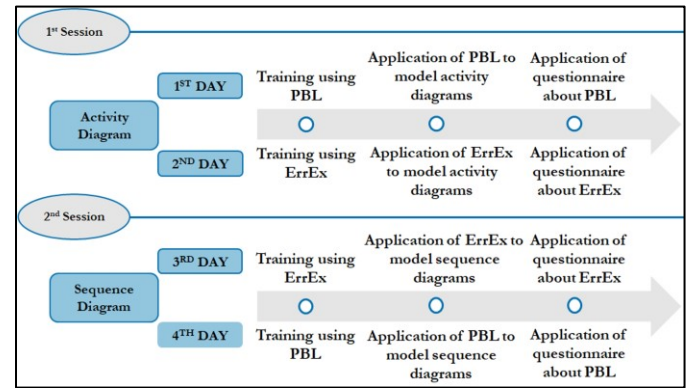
1st Session

Activity Diagram

1ST DAY

Training using PBL

Application of PBL to model activity diagrams

Application of questionnaire about PBL

2ND DAY

Training using ErrEx

Application of ErrEx to model activity diagrams

Application of questionnaire about ErrEx

2nd Session

Sequence Diagram

3RD DAY

Training using ErrEx

Application of ErrEx to model sequence diagrams

Application of questionnaire about ErrEx

4TH DAY

Training using PBL

Application of PBL to model sequence diagrams

Application of questionnaire about PBL